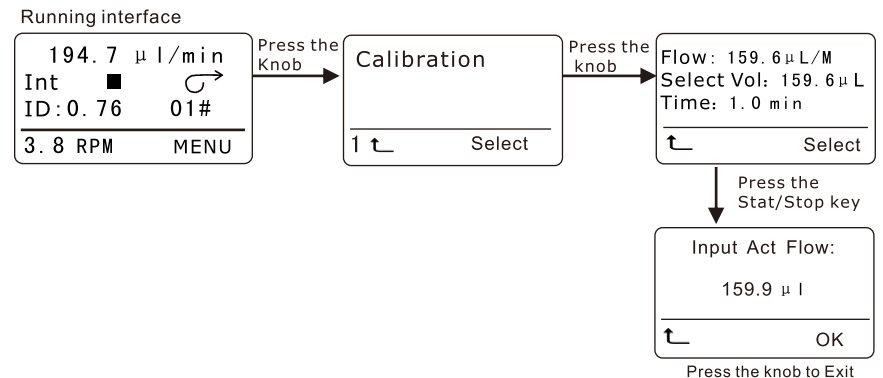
Running interface

194.7 µl/min
Int ■
ID:0.76 01#
3.8 RPM MENU

Press the Knob

Calibration
1 ↰ Select

Press the knob

Flow: 159.6µL/M
Select Vol: 159.6µL
Time: 1.0 min
↰ Select

Press the Stat/Stop key

Input Act Flow:
159.9 µl
↰ OK

Press the knob to Exit